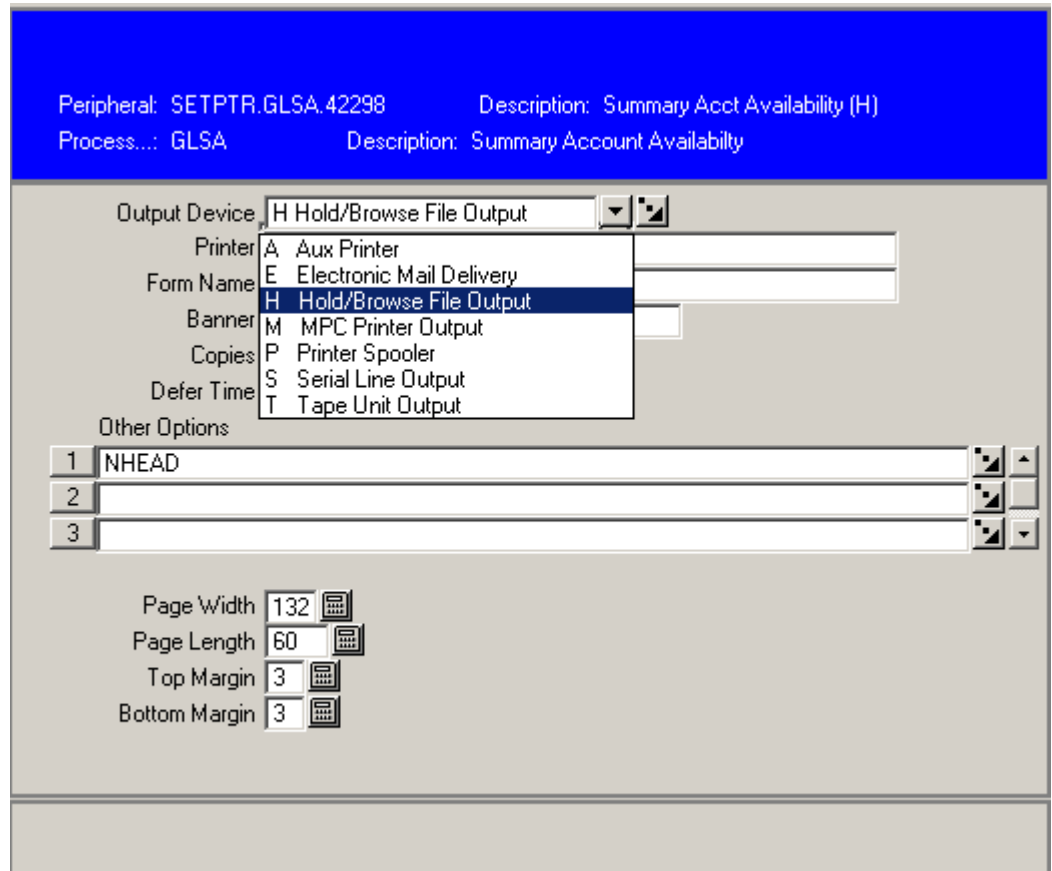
Peripheral: SETPTR.GLSA.42298 Description: Summary Acct Availability (H)
Process...: GLSA Description: Summary Account Availabilty

Output Device H Hold/Browse File Output
Printer
Form Name
Banner
Copies
Defer Time

A Aux Printer
E Electronic Mail Delivery
H Hold/Browse File Output
M MPC Printer Output
P Printer Spooler
S Serial Line Output
T Tape Unit Output

Other Options
1 NHEAD
2
3

Page Width 132
Page Length 60
Top Margin 3
Bottom Margin 3